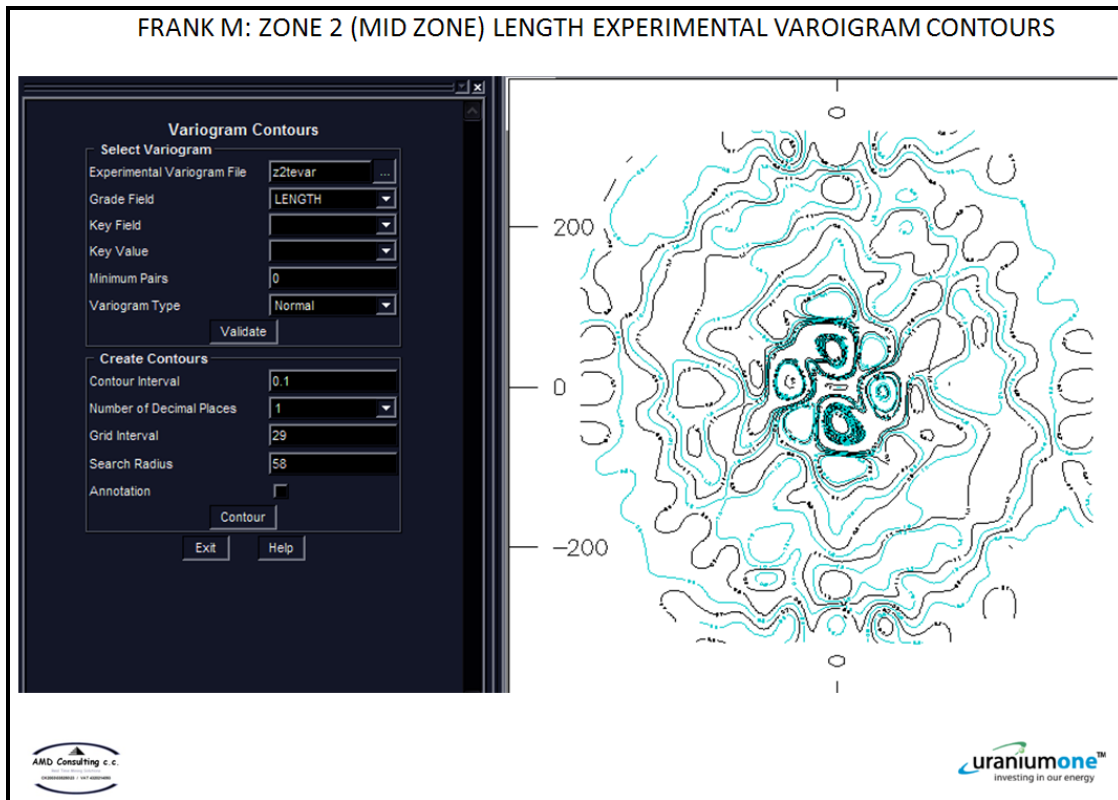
FRANK M: ZONE 2 (MID ZONE) LENGTH EXPERIMENTAL VAROIGRAM CONTOURS

Variogram Contours

Select Variogram

Experimental Variogram File z2tevar ...

Grade Field LENGTH

Key Field

Key Value

Minimum Pairs 0

Variogram Type Normal

Validate

Create Contours

Contour Interval 0.1

Number of Decimal Places 1

Grid Interval 29

Search Radius 58

Annotation

Contour

Exit Help

200

0

−200

AMD Consulting c.c.

uraniumone™
investing in our energy